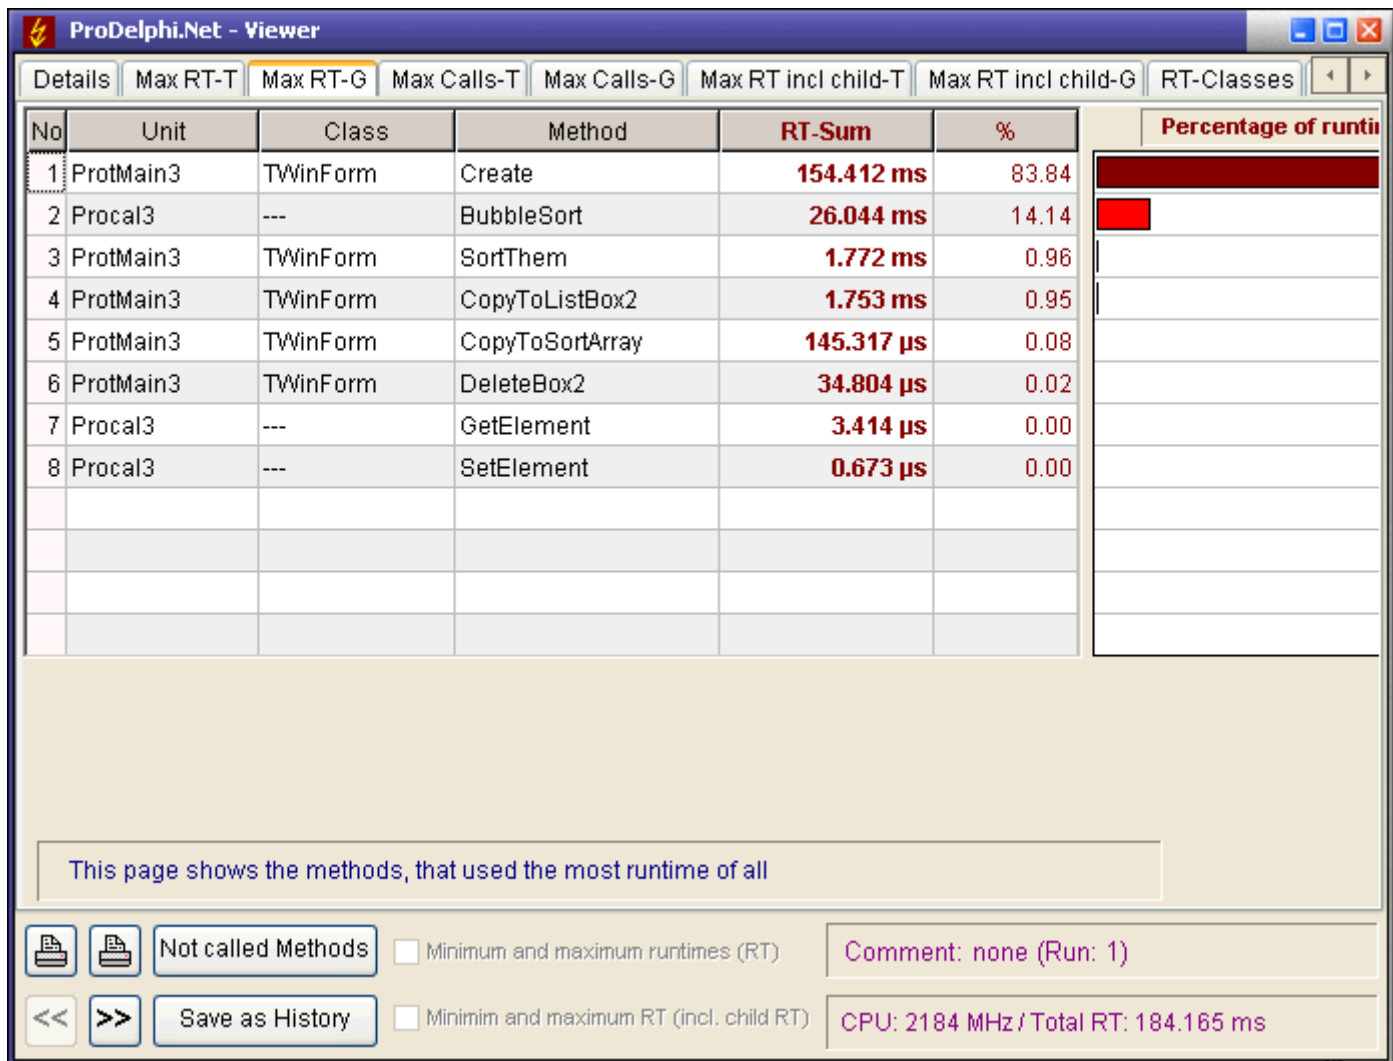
ProDelphi.Net - Viewer

Details | Max RT-T | Max RT-G | Max Calls-T | Max Calls-G | Max RT incl child-T | Max RT incl child-G | RT-Classes

| No | Unit | Class | Method | RT-Sum | % |
|---|---|---|---|---|---|
| 1 | ProtMain3 | TWinForm | Create | 154.412 ms | 83.84 |
| 2 | Procal3 | --- | BubbleSort | 26.044 ms | 14.14 |
| 3 | ProtMain3 | TWinForm | SortThem | 1.772 ms | 0.96 |
| 4 | ProtMain3 | TWinForm | CopyToListBox2 | 1.753 ms | 0.95 |
| 5 | ProtMain3 | TWinForm | CopyToSortArray | 145.317 µs | 0.08 |
| 6 | ProtMain3 | TWinForm | DeleteBox2 | 34.804 µs | 0.02 |
| 7 | Procal3 | --- | GetElement | 3.414 µs | 0.00 |
| 8 | Procal3 | --- | SetElement | 0.673 µs | 0.00 |

Percentage of runti

This page shows the methods, that used the most runtime of all

Not called Methods
Minimum and maximum runtimes (RT)
Comment: none (Run: 1)

<<
>>
Save as History
Minimim and maximum RT (incl. child RT)
CPU: 2184 MHz / Total RT: 184.165 ms